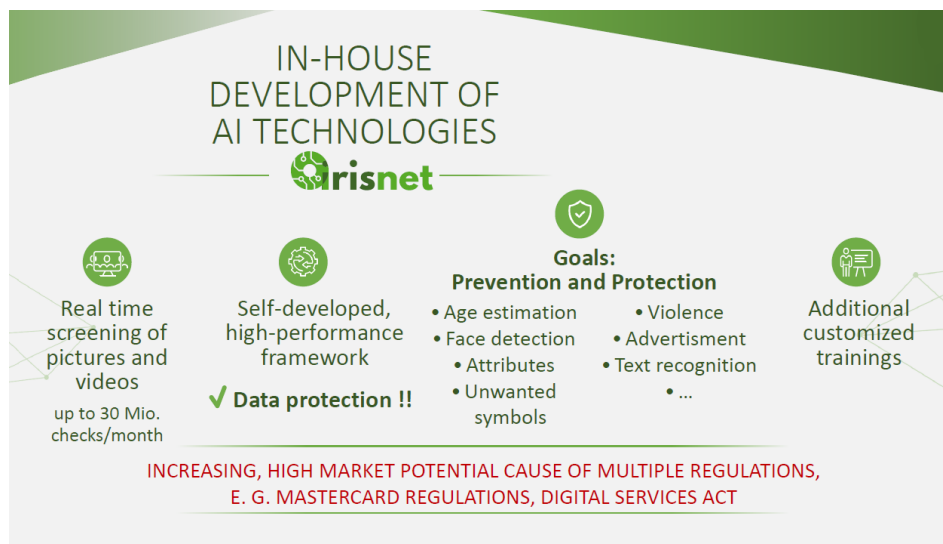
IN-HOUSE DEVELOPMENT OF AI TECHNOLOGIES

irisnet

Real time screening of pictures and videos

up to 30 Mio. checks/month

Self-developed, high-performance framework

✓ Data protection !!

Goals:
Prevention and Protection

• Age estimation
• Face detection
• Attributes
• Unwanted symbols

• Violence
• Advertisment
• Text recognition
• …

Additional customized trainings

INCREASING, HIGH MARKET POTENTIAL CAUSE OF MULTIPLE REGULATIONS, E. G. MASTERCARD REGULATIONS, DIGITAL SERVICES ACT